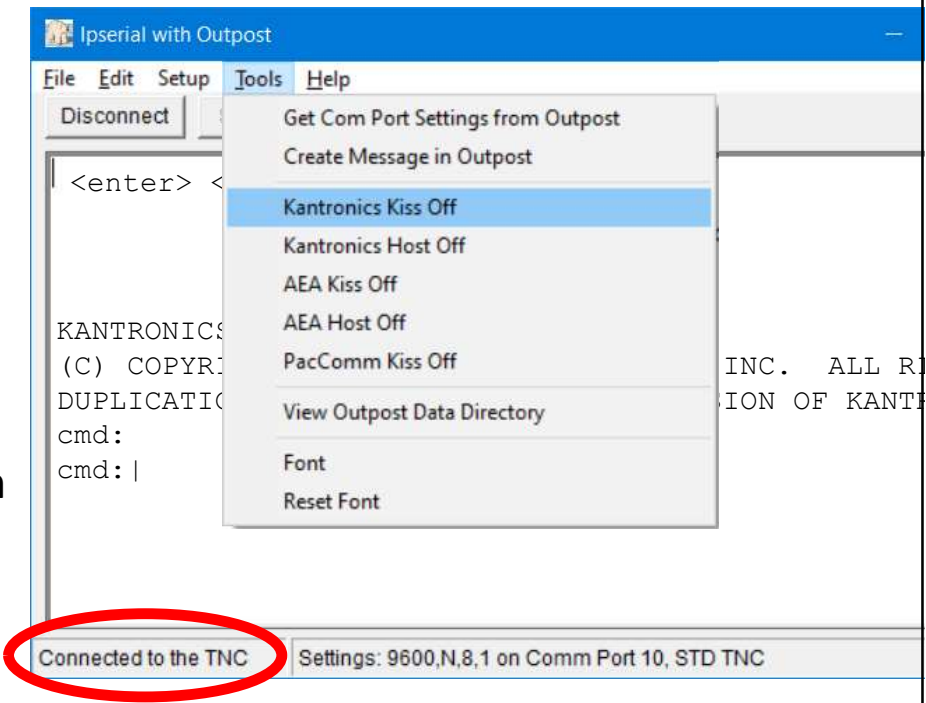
Ipserial with Outpost

File Edit Setup Tools Help

Disconnect

Get Com Port Settings from Outpost
Create Message in Outpost
Kantronics Kiss Off
Kantronics Host Off
AEA Kiss Off
AEA Host Off
PacComm Kiss Off
View Outpost Data Directory
Font
Reset Font

<enter> <

KANTRONICS
(C) COPYRI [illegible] INC. ALL R
DUPLICATIC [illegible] SION OF KANT
cmd:
cmd:|

Connected to the TNC
Settings: 9600,N,8,1 on Comm Port 10, STD TNC